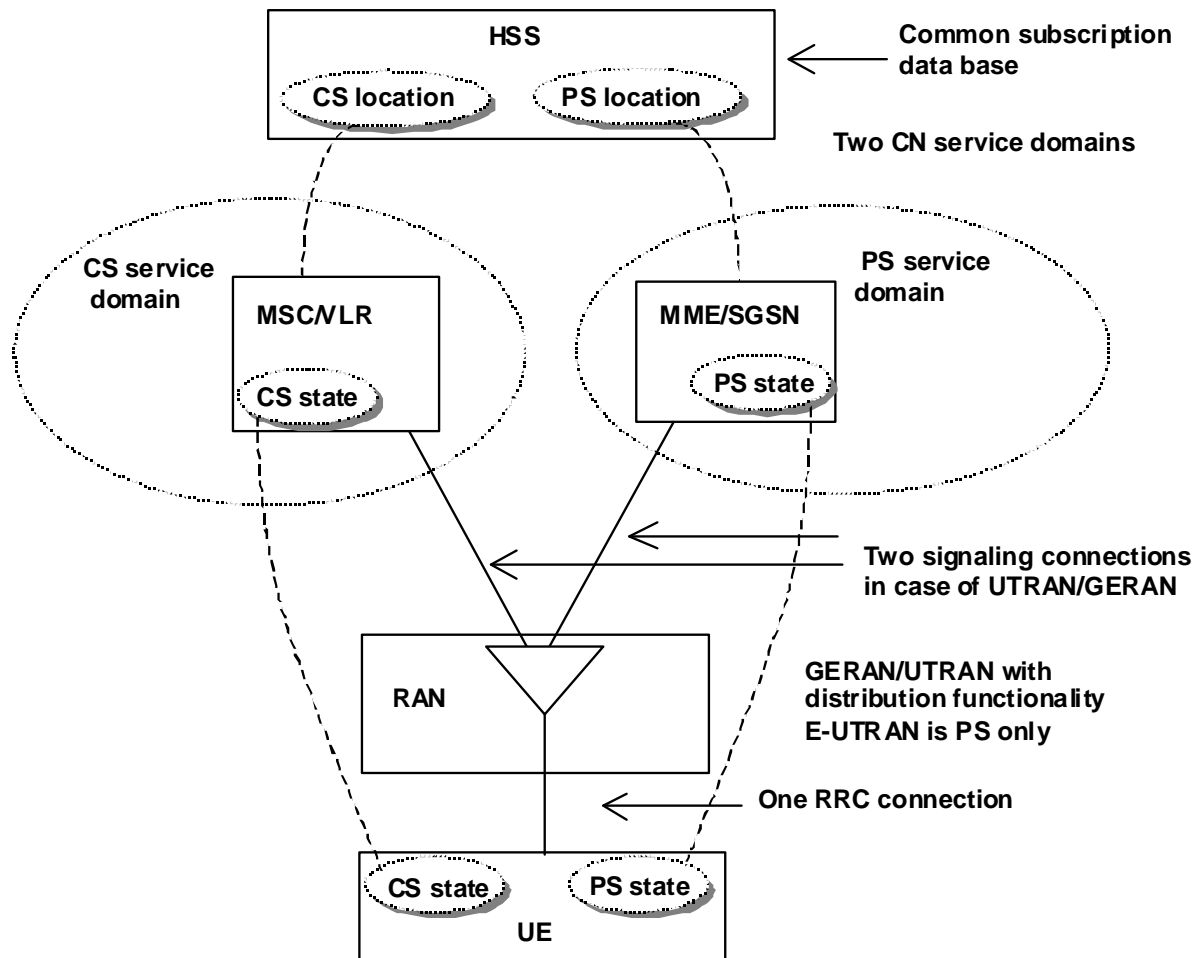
HSS

CS location

PS location

Common subscription data base

Two CN service domains

CS service domain

MSC/VLR

CS state

PS service domain

MME/SGSN

PS state

Two signaling connections in case of UTRAN/GERAN

RAN

GERAN/UTRAN with distribution functionality
E-UTRAN is PS only

One RRC connection

CS state

PS state

UE